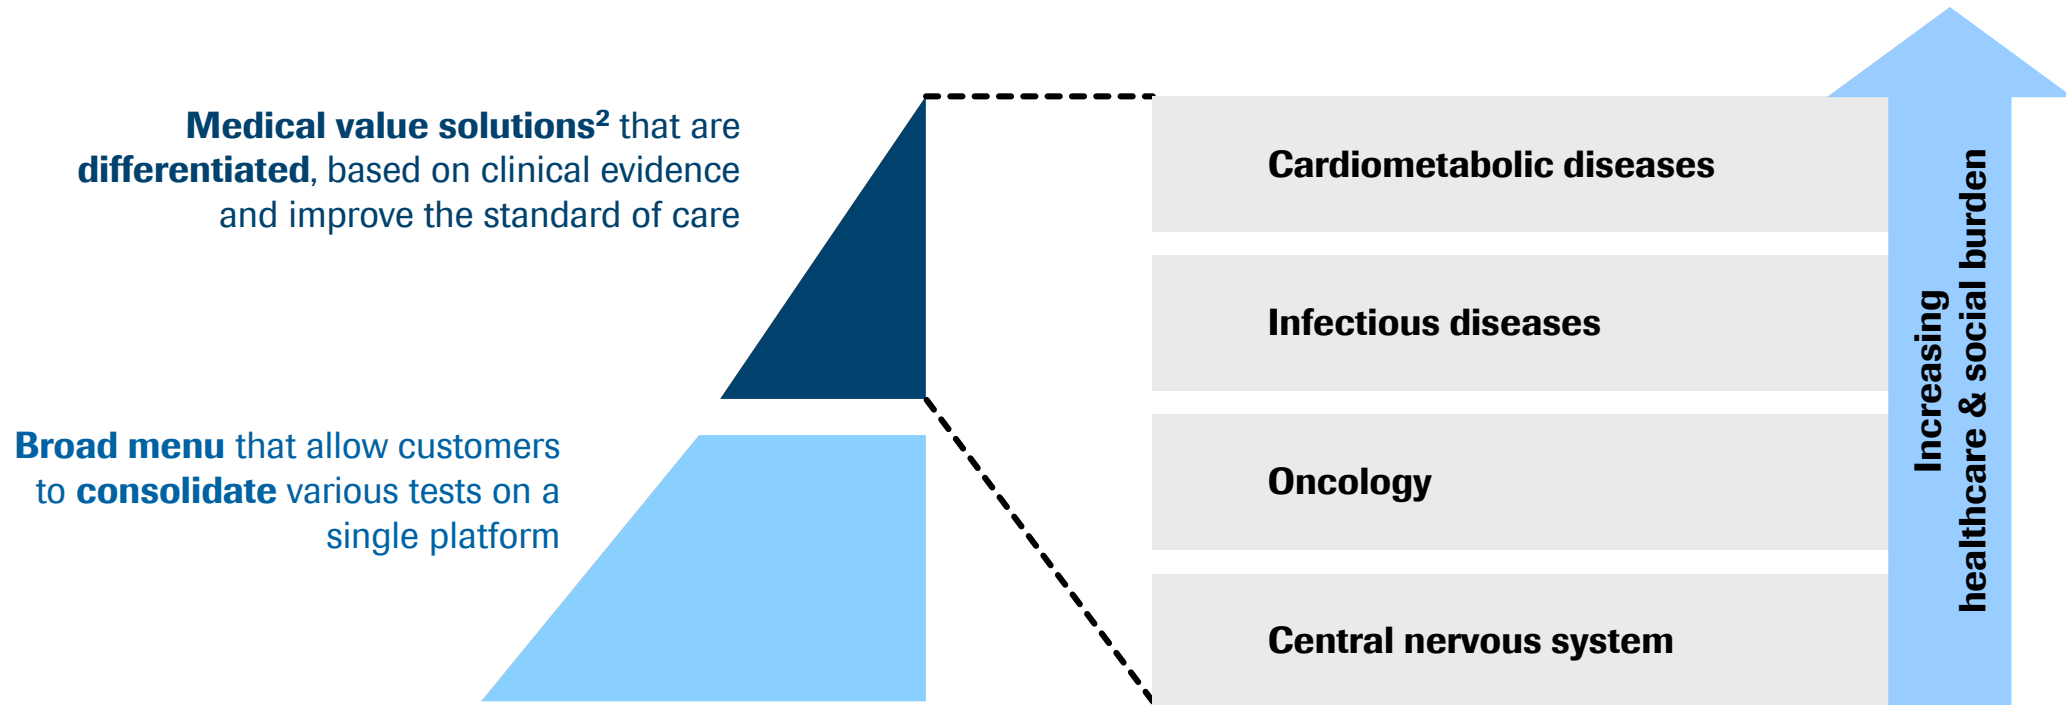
Medical value solutions$^2$ that are differentiated, based on clinical evidence and improve the standard of care

Broad menu that allow customers to consolidate various tests on a single platform

Cardiometabolic diseases

Infectious diseases

Oncology

Central nervous system

Increasing healthcare & social burden